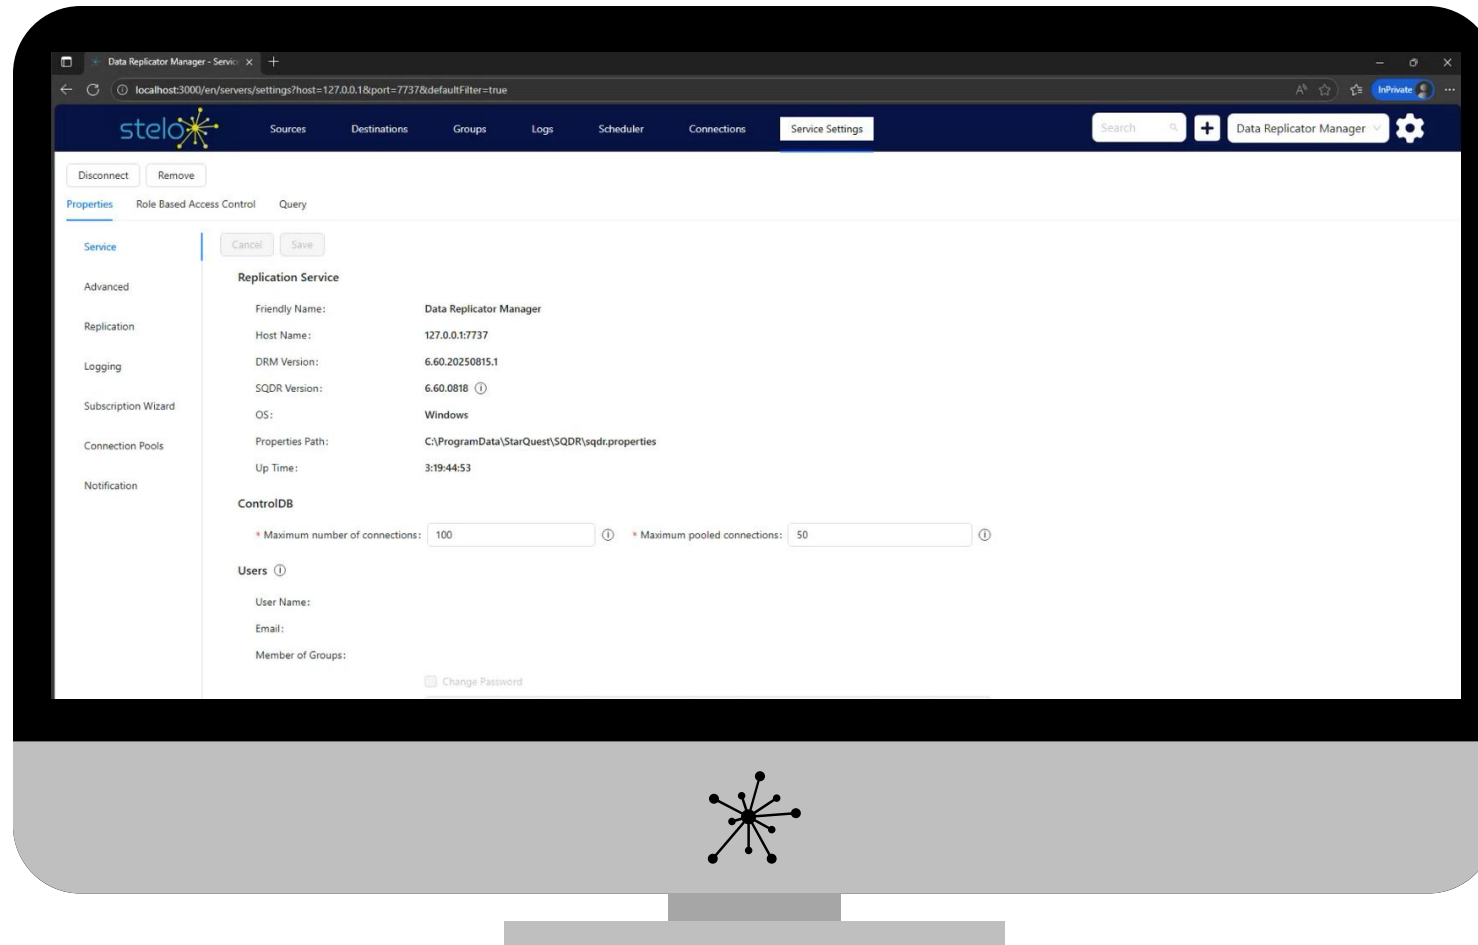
Data Replicator Manager - Servic ×

localhost:3000/en/servers/settings?host=127.0.0.1&port=7737&defaultFilter=true

InPrivate

stelo

Sources Destinations Groups Logs Scheduler Connections Service Settings

Search

Data Replicator Manager

Disconnect Remove

Properties Role Based Access Control Query

Service

Advanced

Replication

Logging

Subscription Wizard

Connection Pools

Notification

Cancel Save

Replication Service

Friendly Name: Data Replicator Manager

Host Name: 127.0.0.1:7737

DRM Version: 6.60.20250815.1

SQDR Version: 6.60.0818

OS: Windows

Properties Path: C:\ProgramData\StarQuest\SQDR\sqdr.properties

Up Time: 3:19:44:53

ControlDB

* Maximum number of connections: 100

* Maximum pooled connections: 50

Users

User Name:

Email:

Member of Groups:

Change Password